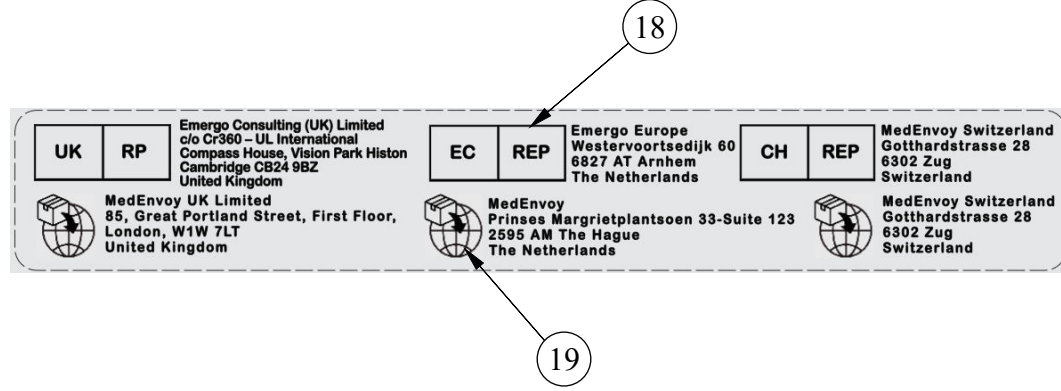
18

UK | RP

Emergo Consulting (UK) Limited
c/o Cr360 – UL International
Compass House, Vision Park Histon
Cambridge CB24 9BZ
United Kingdom

MedEnvoy UK Limited
85, Great Portland Street, First Floor,
London, W1W 7LT
United Kingdom

EC | REP

Emergo Europe
Westervoortsedijk 60
6827 AT Arnhem
The Netherlands

MedEnvoy
Prinses Margrietplantsoen 33-Suite 123
2595 AM The Hague
The Netherlands

CH | REP

MedEnvoy Switzerland
Gotthardstrasse 28
6302 Zug
Switzerland

MedEnvoy Switzerland
Gotthardstrasse 28
6302 Zug
Switzerland

19